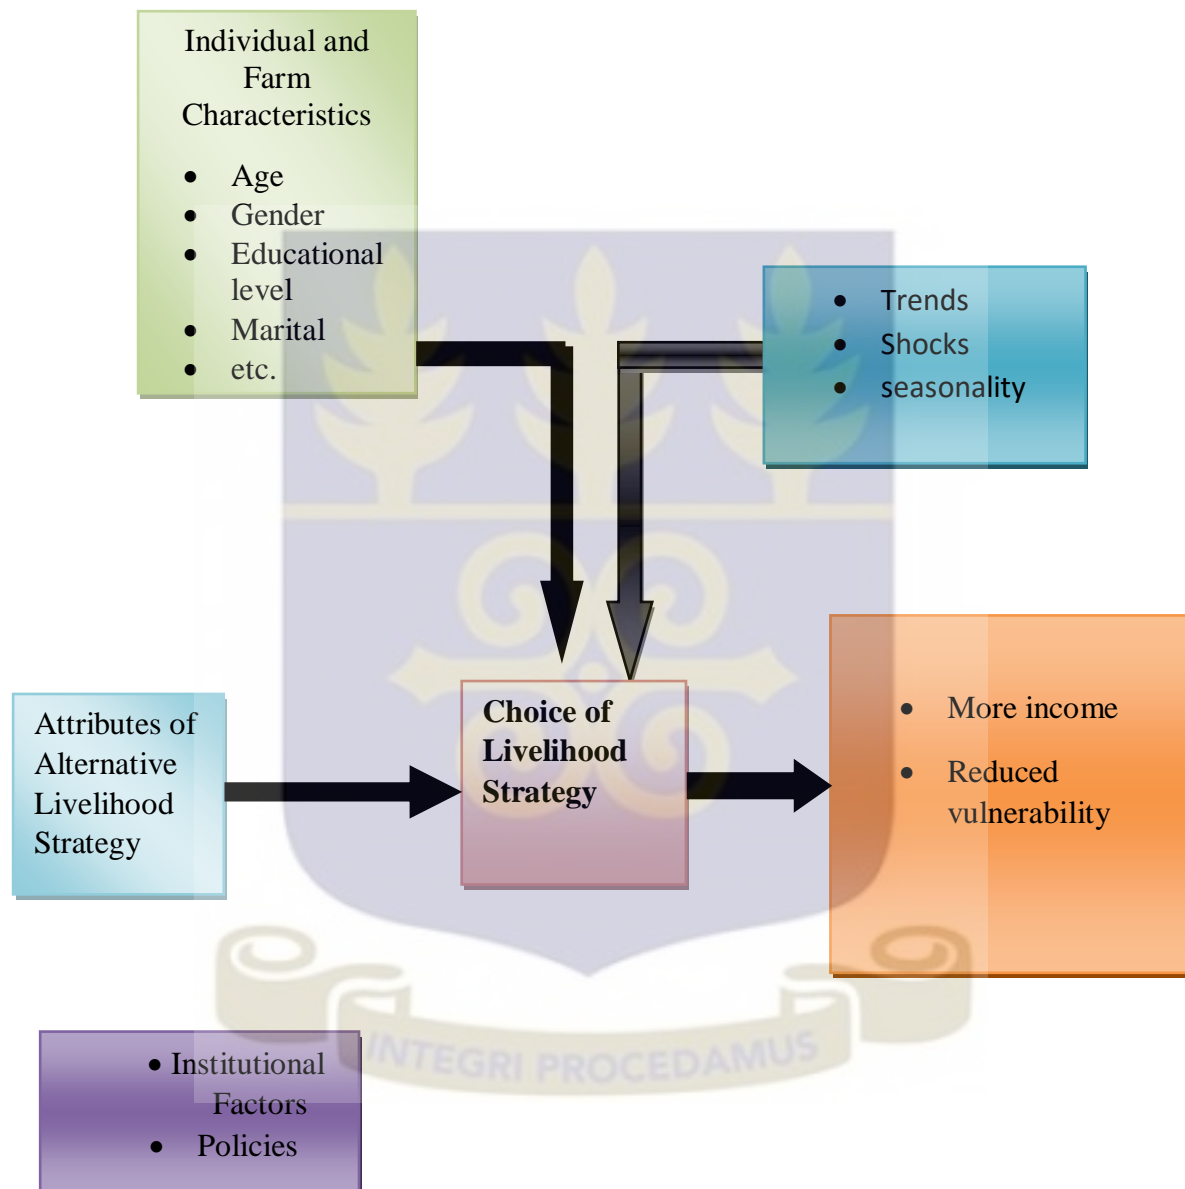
Individual and Farm Characteristics

- Age
- Gender
- Educational level
- Marital
- etc.

- Trends
- Shocks
- seasonality

Attributes of Alternative Livelihood Strategy

Choice of Livelihood Strategy

- More income
- Reduced vulnerability

- Institutional Factors
- Policies

INTEGRI PROCEDAMUS